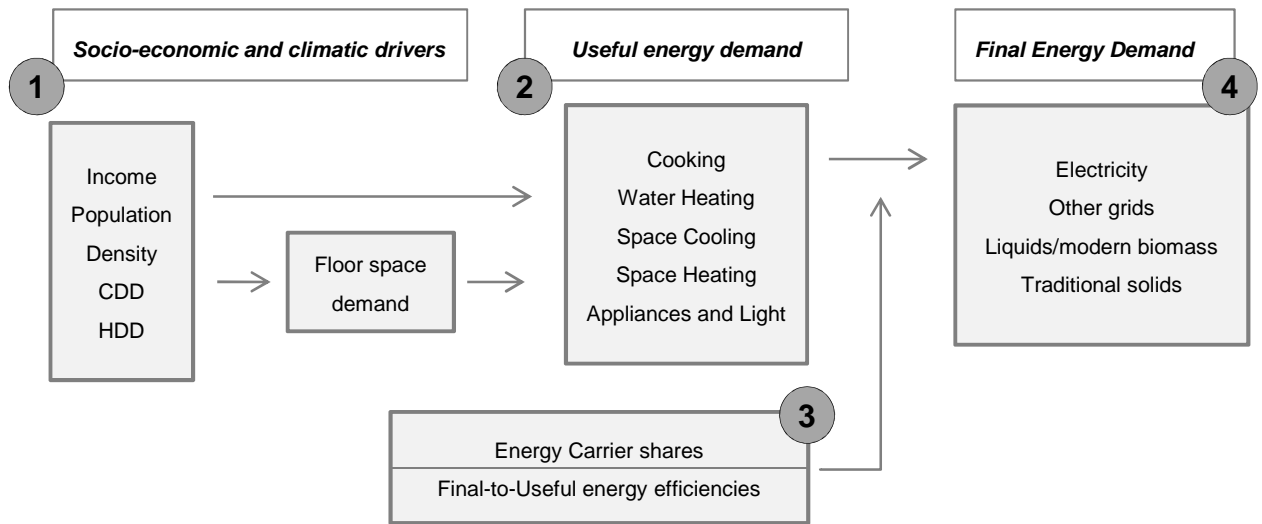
Socio-economic and climatic drivers

1

Income
Population
Density
CDD
HDD

Floor space demand

Useful energy demand

2

Cooking
Water Heating
Space Cooling
Space Heating
Appliances and Light

3

Energy Carrier shares
Final-to-Useful energy efficiencies

Final Energy Demand

4

Electricity
Other grids
Liquids/modern biomass
Traditional solids